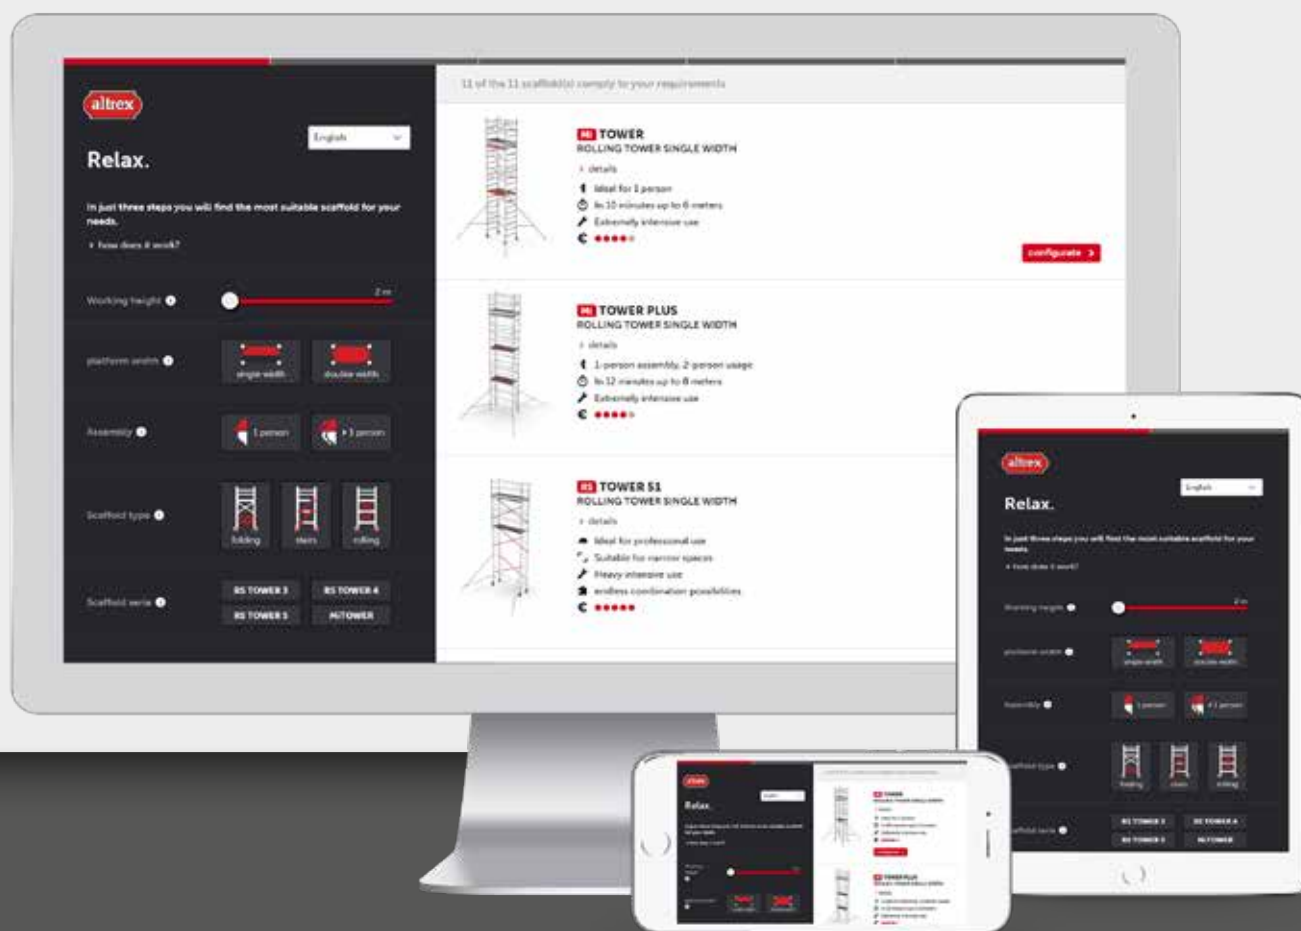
altrex

English

Relax.

In just three steps you will find the most suitable scaffold for your needs.

› how does it work?

Working height

2 m

platform width

single width

double width

Assembly

1 person

>1 person

Scaffold type

folding

stairs

rolling

Scaffold serie

RS TOWER 3

RS TOWER 4

RS TOWER 5

MiTOWER

11 of the 11 scaffold(s) comply to your requirements

Mi TOWER

ROLLING TOWER SINGLE WIDTH

› details

Ideal for 1 person

In 10 minutes up to 6 meters

Extremely intensive use

€

configurate ›

Mi TOWER PLUS

ROLLING TOWER SINGLE WIDTH

› details

1-person assembly, 2-person usage

In 12 minutes up to 8 meters

Extremely intensive use

€

RS TOWER 51

ROLLING TOWER SINGLE WIDTH

› details

Ideal for professional use

Suitable for narrow spaces

Heavy intensive use

endless combination possibilities

€

altrex

English

Relax.

In just three steps you will find the most suitable scaffold for your needs.

› how does it work?

Working height

2 m

platform width

single width

double width

Assembly

1 person

>1 person

Scaffold type

folding

stairs

rolling

Scaffold serie

RS TOWER 3

RS TOWER 4

RS TOWER 5

MiTOWER

altrex

Relax.

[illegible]